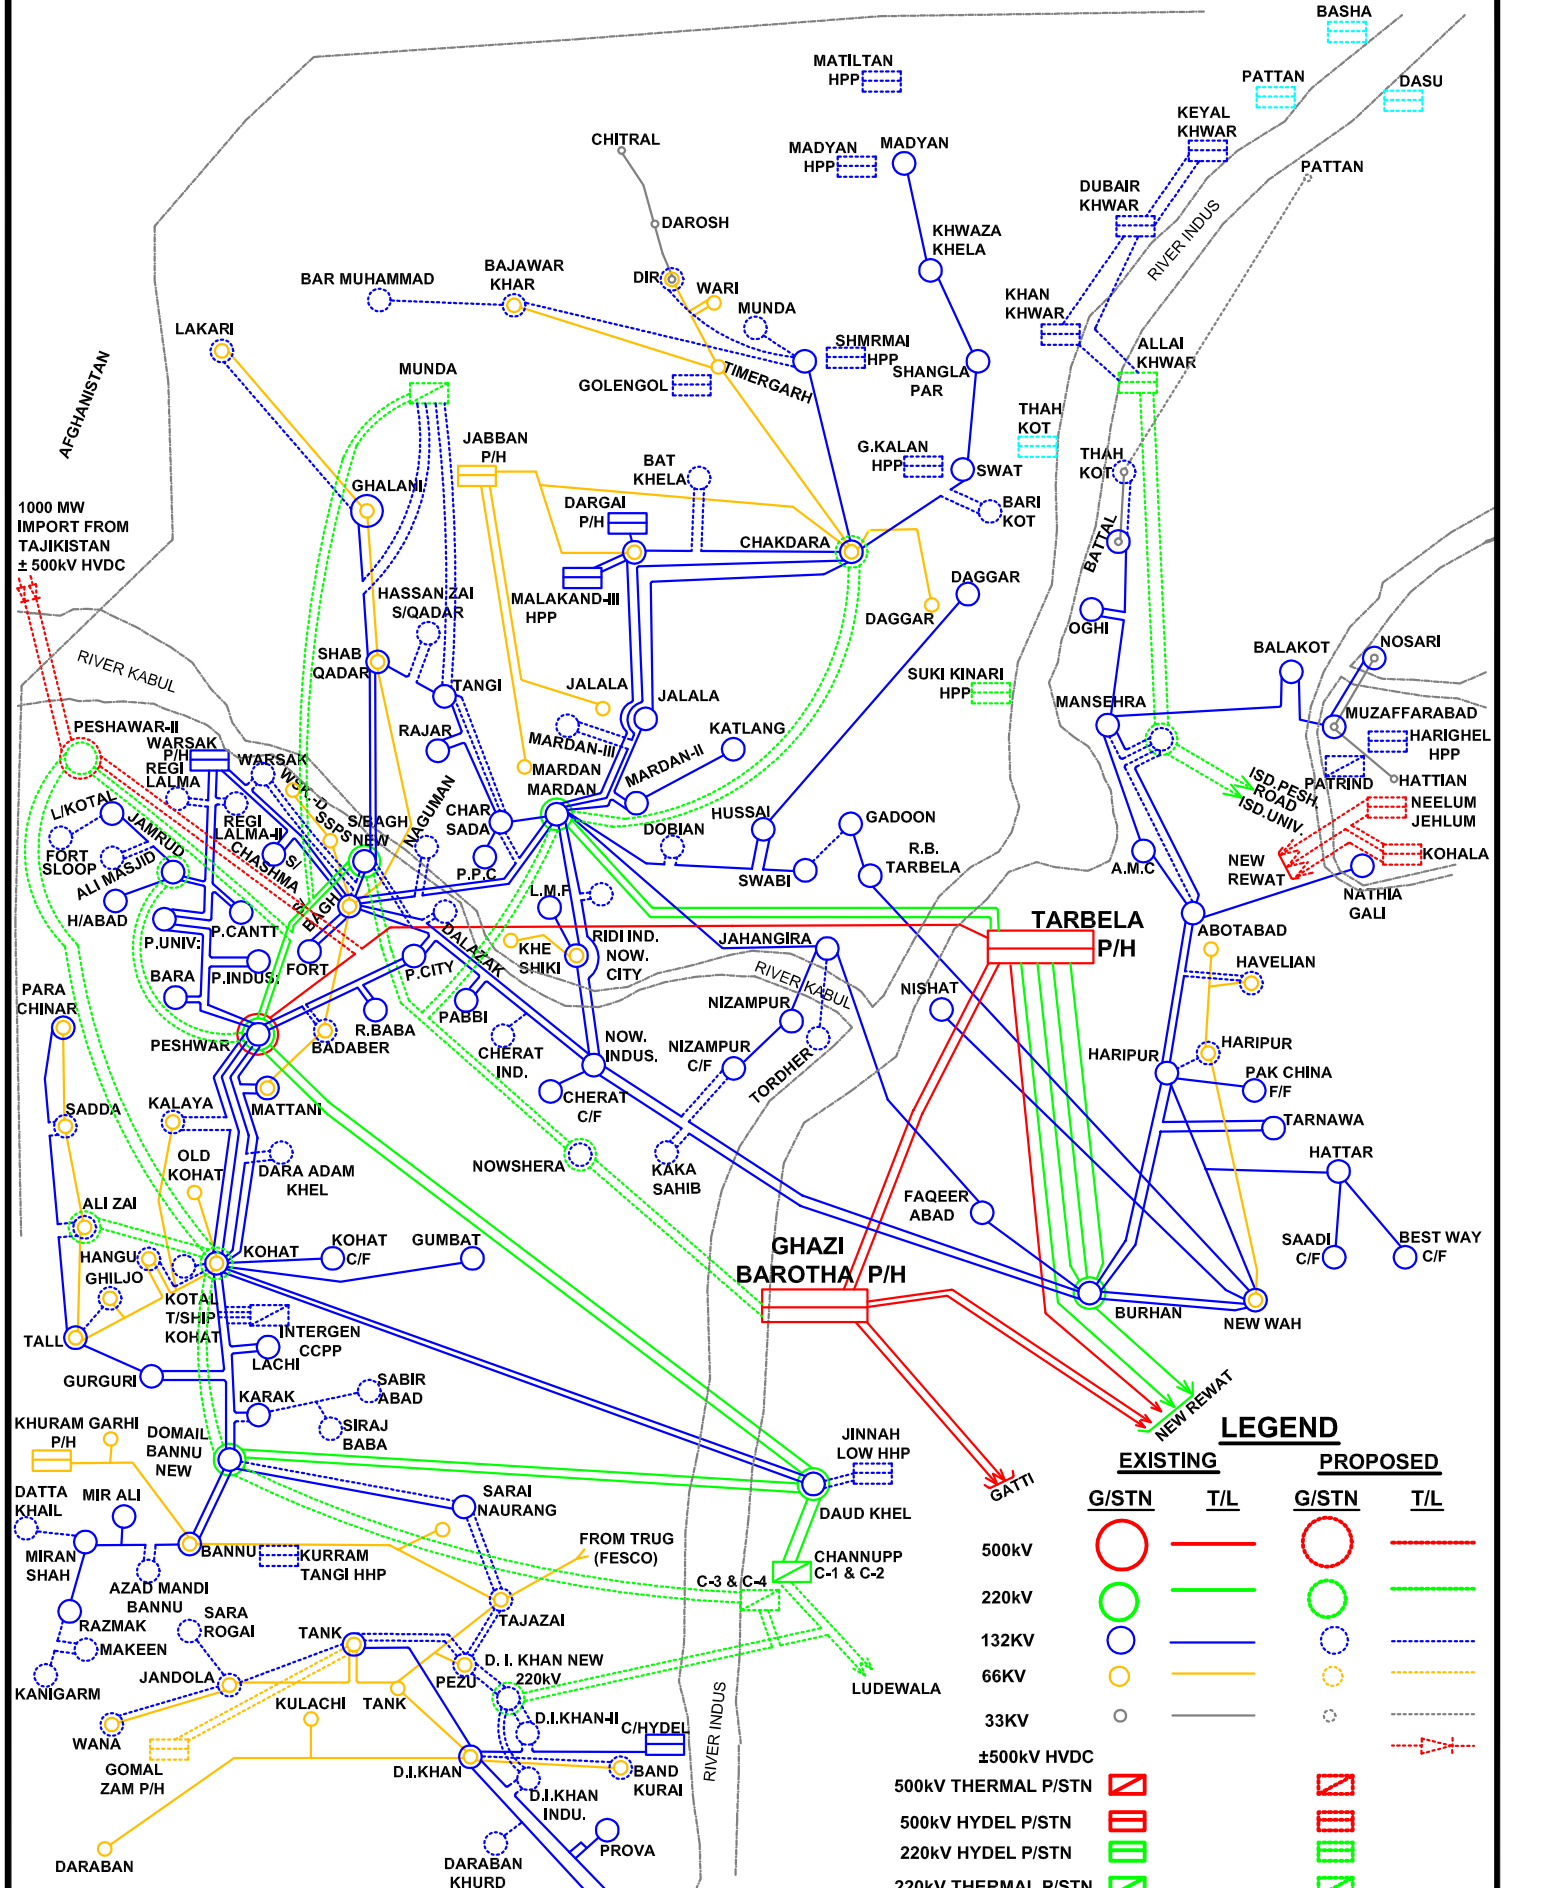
BASHA
MATILTAN HPP
PATTAN
DASU
KEYAL KHWAR
CHITRAL
MADYAN HPP
MADYAN
PATTAN
DUBAIR KHWAR
DAROSH
RIVER INDUS
KHWAZA KHELA
BAJAWAR KHAR
BAR MUHAMMAD
DIR
WARI
KHAN KHWAR
MUNDA
LAKARI
ALLAI KHWAR
SHMRMAI HPP
SHANGLA PAR
MUNDA
GOLENGOL
TIMERGARH
AFGHANISTAN
THAH KOT
JABBAN P/H
G.KALAN HPP
THAH KOT
SWAT
BAT KHELA
GHALANI
BARI KOT
1000 MW IMPORT FROM TAJIKISTAN ± 500kV HVDC
DARGAI P/H
BATTAL
CHAKDARA
HASSAN ZAI S/QADAR
MALAKAND-III HPP
DAGGAR
DAGGAR
OGHI
SHAB QADAR
RIVER KABUL
TANGI
SUKI KINARI HPP
BALAKOT
NOSARI
JALALA
JALALA
MANSEHRA
MUZAFFARABAD
PESHAWAR-II
WARSAK P/H
RAJAR
KATLANG
HARIGHEL HPP
REGI LALMA
WARSAK
MARDAN-III
MARDAN
MARDAN
MARDAN-II
ISD PESH. ROAD
PATRIND
HATTIAN
L/KOTAL
WSK-D SSPS
NAGUMAN
HUSSAI
ISD.UNIV.
NEELUM JEHLUM
REGI LALMA-II
S/BAGH NEW
CHAR SADA
GADOON
JAMRUD
DOBIAN
FORT SLOOP
CHASHMA
S/
KOHALA
NEW REWAT
ALI MASJID
A.M.C
R.B. TARBELA
P.P.C
SWABI
NATHIA GALI
H/ABAD
BAGH
L.M.F
TARBELA P/H
ABOTABAD
P.CANTT
P.UNIV.
DALAZAK
RIDI IND. NOW. CITY
JAHANGIRA
KHE SHIKI
FORT
HAVELIAN
BARA
P.INDUS.
P.CITY
RIVER KABUL
NISHAT
PARA CHINAR
NIZAMPUR
PABBI
R.BABA
NOW. INDUS.
HARIPUR
PESHWAR
BADABER
CHERAT IND.
NIZAMPUR C/F
HARIPUR
TORDHER
PAK CHINA F/F
CHERAT C/F
SADDA
KALAYA
MATTANI
TARNAWA
OLD KOHAT
DARA ADAM KHEL
NOWSHERA
KAKA SAHIB
HATTAR
FAQEER ABAD
ALI ZAI
BEST WAY C/F
SAADI C/F
KOHAT C/F
GUMBAT
GHAZI BAROTHA P/H
HANGU
KOHAT
GHILJO
BURHAN
NEW WAH
KOTAL T/SHIP KOHAT
TALL
INTERGEN CCPP
LACHI
GURGURI
NEW REWAT
SABIR ABAD
KARAK
LEGEND
KHURAM GARHI P/H
SIRAJ BABA
JINNAH LOW HHP
DOMAIL BANNU NEW
EXISTING
PROPOSED
GATTI
G/STN
T/L
G/STN
T/L
DATTA KHAIL
MIR ALI
SARAI NAURANG
DAUD KHEL
FROM TRUG (FESCO)
500kV
MIRAN SHAH
BANNU
KURRAM TANGI HHP
CHANNUPP C-1 & C-2
AZAD MANDI BANNU
C-3 & C-4
220kV
SARA ROGAI
TAJAZAI
RAZMAK
132KV
MAKEEN
TANK
D. I. KHAN NEW 220kV
66KV
JANDOLA
PEZU
LUDEWALA
KANIGARM
KULACHI
TANK
D.I.KHAN-II
33KV
WANA
C/HYDEL
RIVER INDUS
±500kV HVDC
GOMAL ZAM P/H
D.I.KHAN
BAND KURAI
500kV THERMAL P/STN
D.I.KHAN INDU.
500kV HYDEL P/STN
220kV HYDEL P/STN
DARABAN
PROVA
DARABAN KHURD
220kV THERMAL P/STN